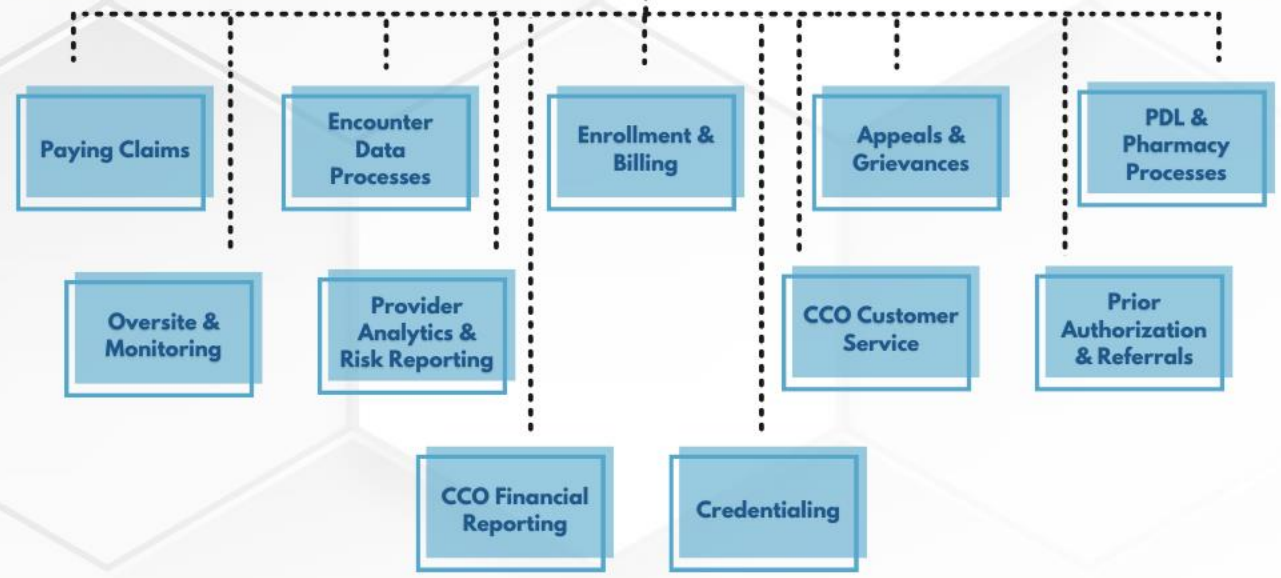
Paying Claims

Encounter Data Processes

Enrollment & Billing

Appeals & Grievances

PDL & Pharmacy Processes

Oversite & Monitoring

Provider Analytics & Risk Reporting

CCO Customer Service

Prior Authorization & Referrals

CCO Financial Reporting

Credentialing